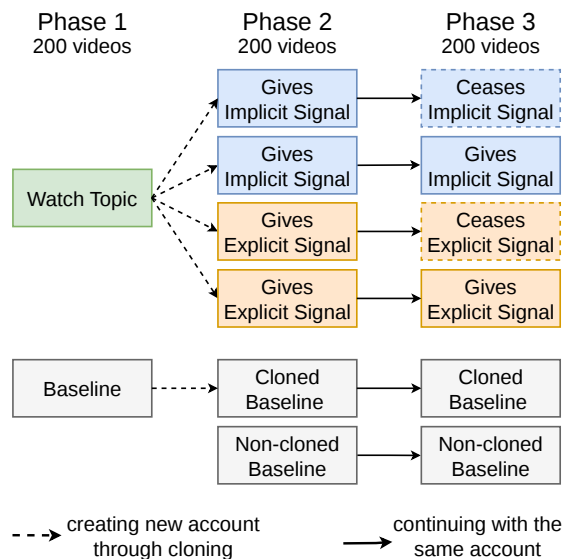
Phase 1
200 videos

Phase 2
200 videos

Phase 3
200 videos

Watch Topic

Gives Implicit Signal

Ceases Implicit Signal

Gives Implicit Signal

Gives Implicit Signal

Gives Explicit Signal

Ceases Explicit Signal

Gives Explicit Signal

Gives Explicit Signal

Baseline

Cloned Baseline

Cloned Baseline

Non-cloned Baseline

Non-cloned Baseline

creating new account through cloning

continuing with the same account